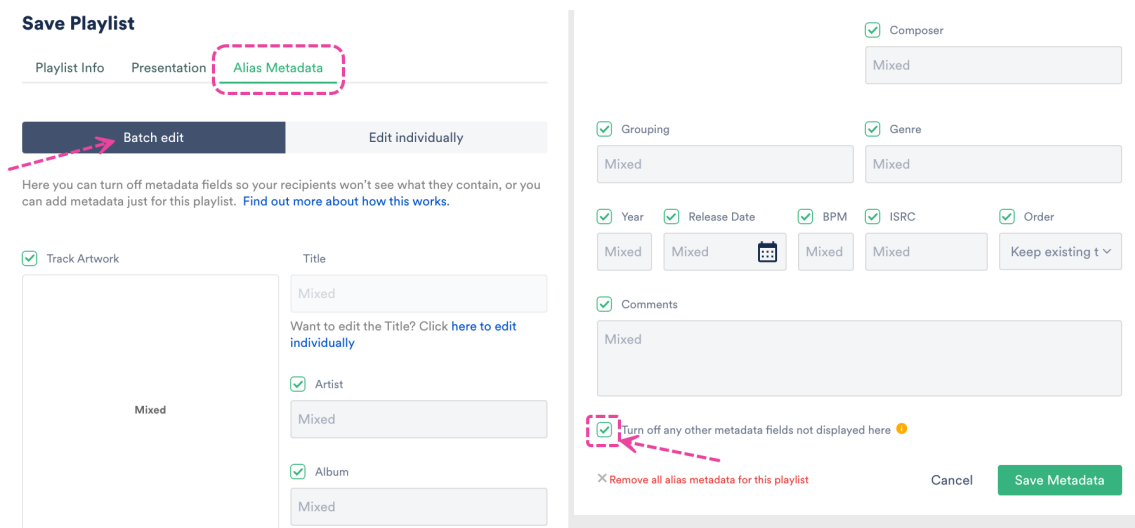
Save Playlist

Playlist Info Presentation Alias Metadata

Batch edit Edit individually

Here you can turn off metadata fields so your recipients won't see what they contain, or you can add metadata just for this playlist. Find out more about how this works.

Track Artwork

Mixed

Title

Mixed

Want to edit the Title? Click here to edit individually

Artist

Mixed

Album

Mixed

Composer

Mixed

Grouping

Mixed

Genre

Mixed

Year

Mixed

Release Date

Mixed

BPM

Mixed

ISRC

Mixed

Order

Keep existing t

Comments

Mixed

Turn off any other metadata fields not displayed here

× Remove all alias metadata for this playlist

Cancel

Save Metadata